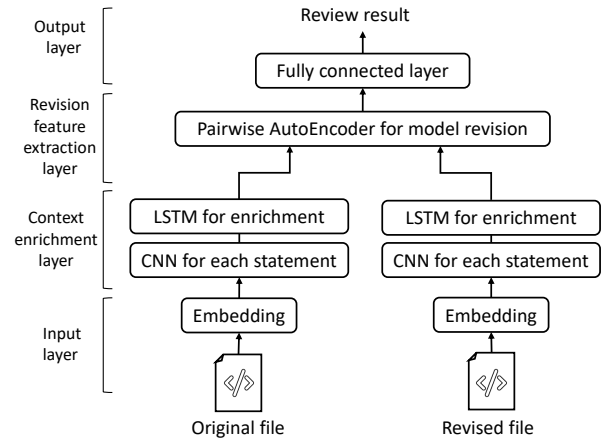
Output layer

Revision feature extraction layer

Context enrichment layer

Input layer

Review result

Fully connected layer

Pairwise AutoEncoder for model revision

LSTM for enrichment

CNN for each statement

Embedding

</>

Original file

LSTM for enrichment

CNN for each statement

Embedding

</>

Revised file